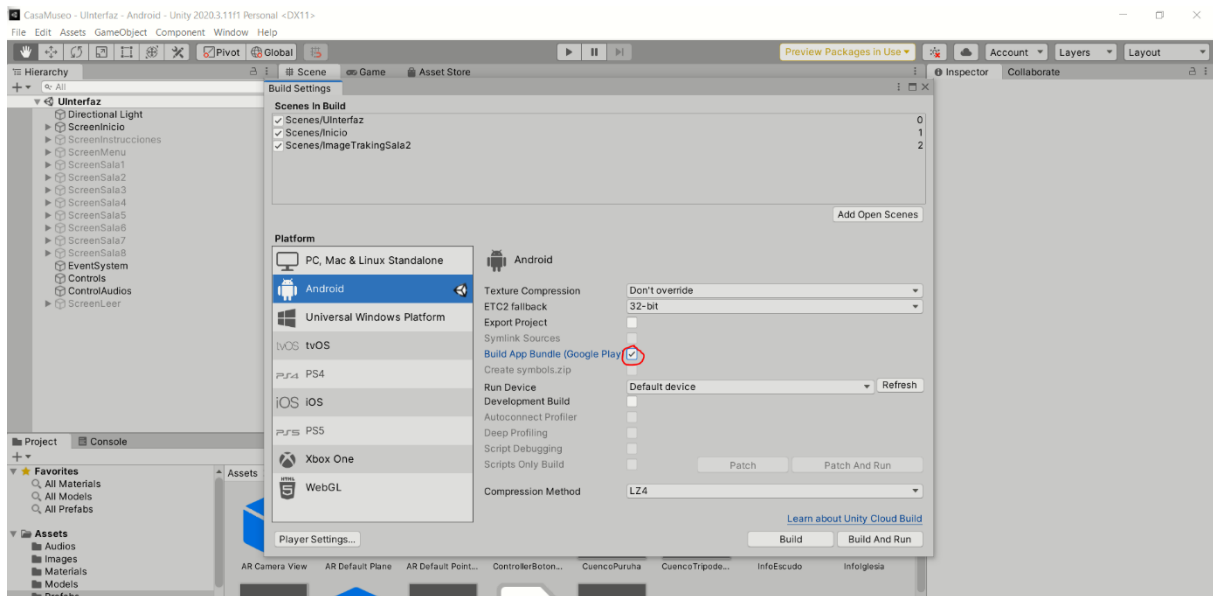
CasaMuseo - UInterfaz - Android - Unity 2020.3.11f1 Personal <DX11>
File Edit Assets GameObject Component Window Help
Pivot Global
Preview Packages in Use
Account Layers Layout
Hierarchy
Scene Game Asset Store
Inspector Collaborate
All
UInterfaz
Directional Light
ScreenInicio
ScreenInstrucciones
ScreenMenu
ScreenSala1
ScreenSala2
ScreenSala3
ScreenSala4
ScreenSala5
ScreenSala6
ScreenSala7
ScreenSala8
EventSystem
Controls
ControlAudios
ScreenLeer
Build Settings
Scenes In Build
Scenes/UInterfaz 0
Scenes/Inicio 1
Scenes/ImageTrakingSala2 2
Add Open Scenes
Platform
PC, Mac & Linux Standalone
Android
Universal Windows Platform
tvOS tvOS
PS4
iOS iOS
PS5
Xbox One
WebGL
Android
Texture Compression Don't override
ETC2 fallback 32-bit
Export Project
Symlink Sources
Build App Bundle (Google Play
Create symbols.zip
Run Device Default device Refresh
Development Build
Autoconnect Profiler
Deep Profiling
Script Debugging
Scripts Only Build Patch Patch And Run
Compression Method LZ4
Learn about Unity Cloud Build
Player Settings...
Build Build And Run
Project Console
Favorites
All Materials
All Models
All Prefabs
Assets
Assets
Audios
Images
Materials
Models
Prefabs
AR Camera View AR Default Plane AR Default Point... ControllerBoton... CuencoPuruha CuencoTripode... InfoEscudo InfoIglesia